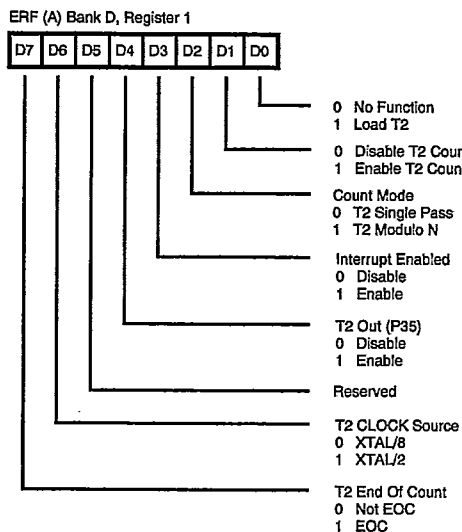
ERF (A) Bank D, Register 1

D7 D6 D5 D4 D3 D2 D1 D0

0 No Function
1 Load T2

0 Disable T2 Cour
1 Enable T2 Coun

Count Mode
0 T2 Single Pass
1 T2 Modulo N

Interrupt Enabled
0 Disable
1 Enable

T2 Out (P35)
0 Disable
1 Enable

Reserved

T2 CLOCK Source
0 XTAL/8
1 XTAL/2

T2 End Of Count
0 Not EOC
1 EOC